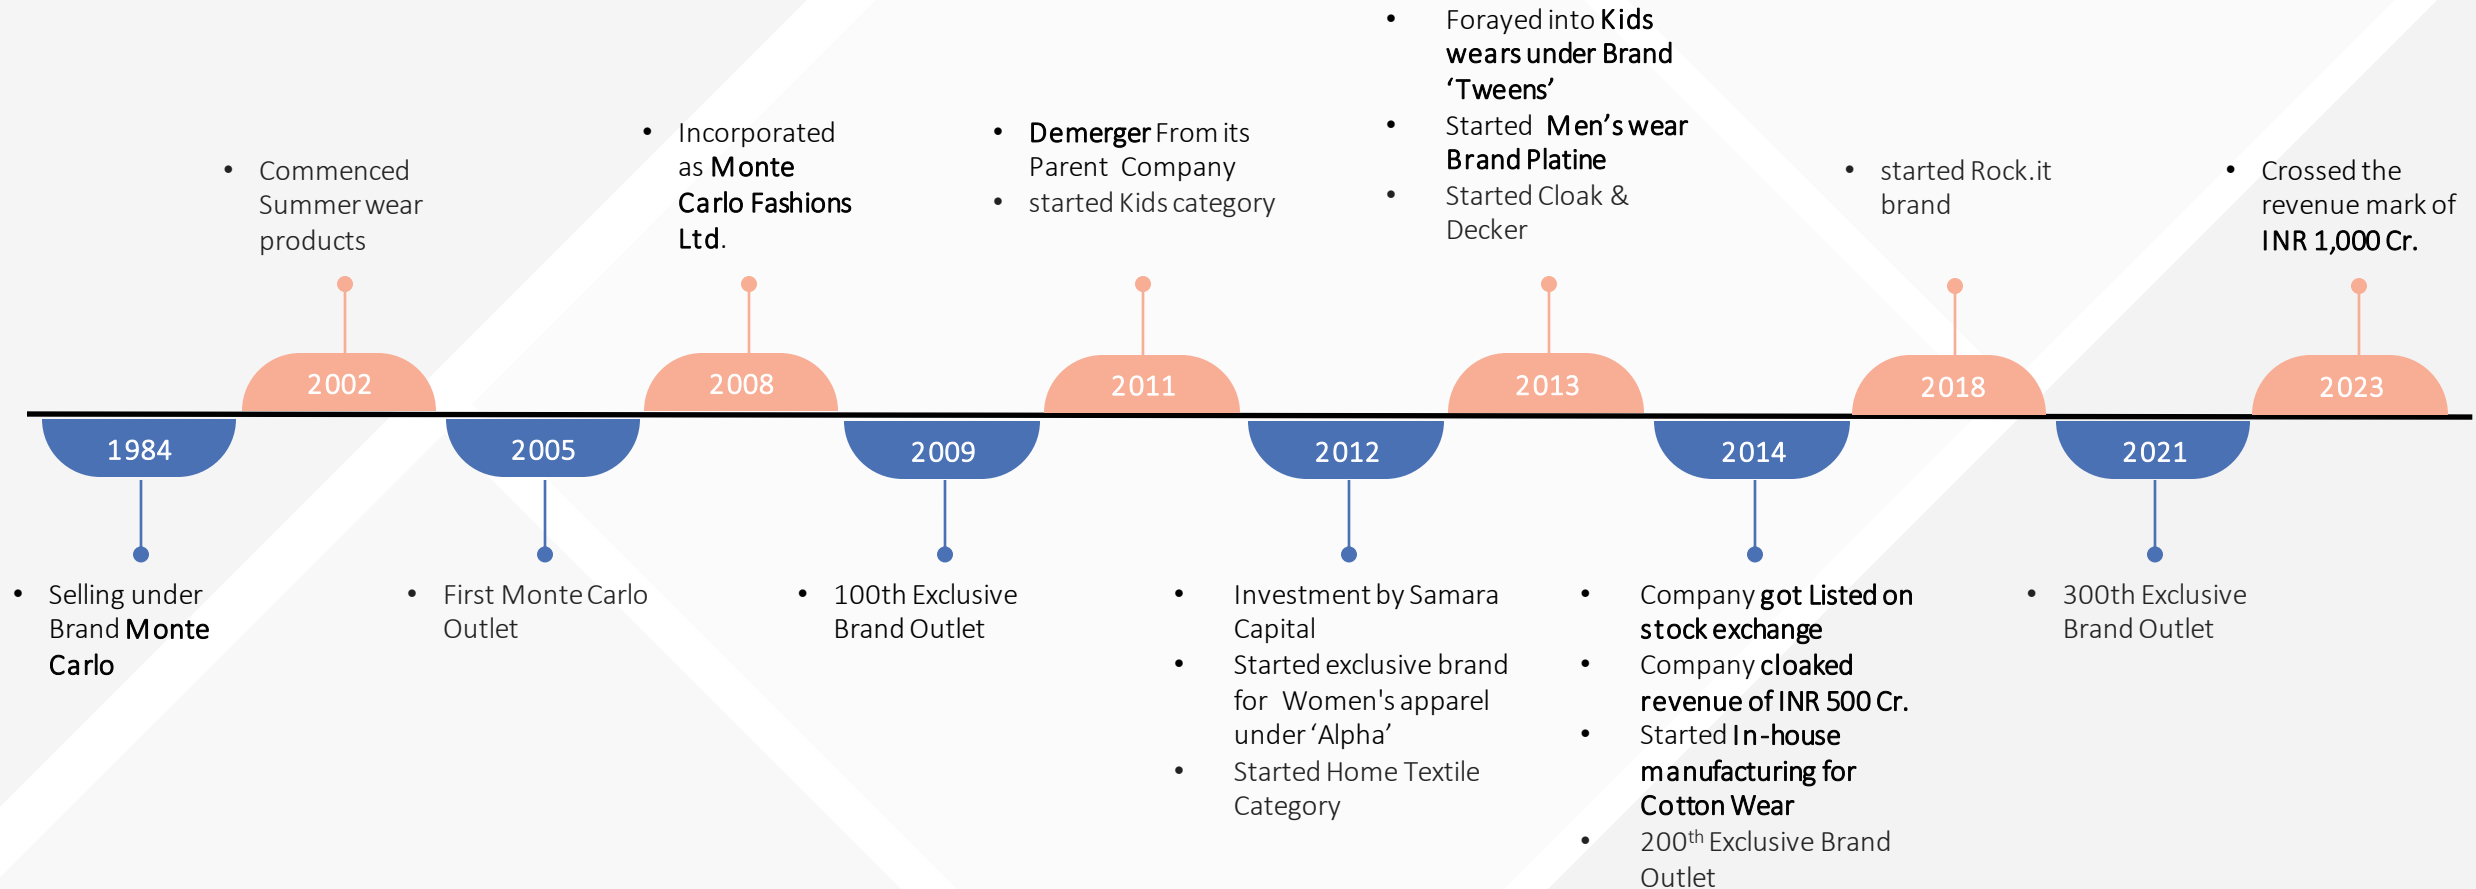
• Commenced Summer wear products

2002

• Incorporated as Monte Carlo Fashions Ltd.

2008

• Demerger From its Parent Company
• started Kids category

2011

• Forayed into Kids wears under Brand 'Tweens'
• Started Men's wear Brand Platine
• Started Cloak & Decker

2013

• started Rock.it brand

2018

• Crossed the revenue mark of INR 1,000 Cr.

2023

1984

• Selling under Brand Monte Carlo

2005

• First Monte Carlo Outlet

2009

• 100th Exclusive Brand Outlet

2012

• Investment by Samara Capital
• Started exclusive brand for Women's apparel under 'Alpha'
• Started Home Textile Category

2014

• Company got Listed on stock exchange
• Company cloaked revenue of INR 500 Cr.
• Started In-house manufacturing for Cotton Wear
• 200$^{th}$ Exclusive Brand Outlet

2021

• 300th Exclusive Brand Outlet